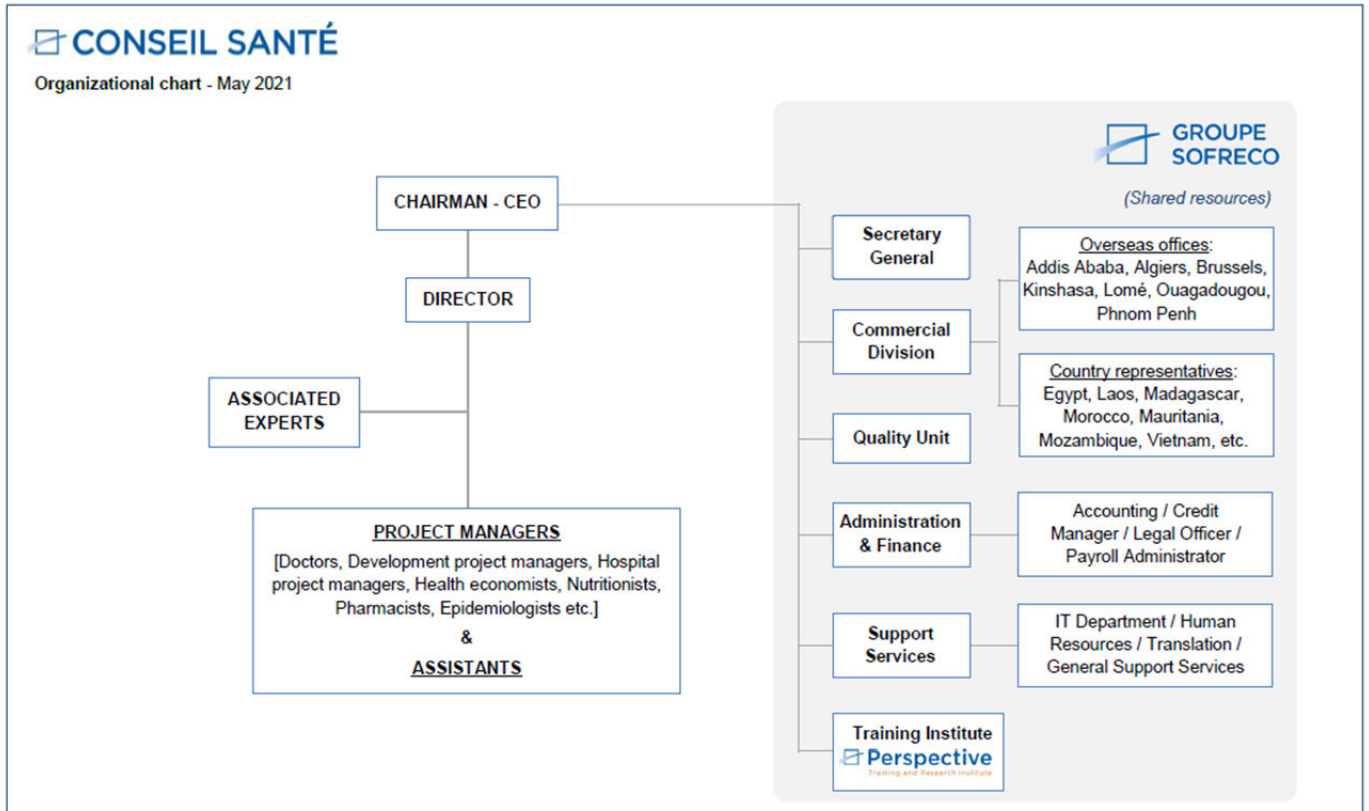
CONSEIL SANTÉ

Organizational chart - May 2021

GROUPE SOFRECO

(Shared resources)

CHAIRMAN - CEO

DIRECTOR

ASSOCIATED EXPERTS

PROJECT MANAGERS

[Doctors, Development project managers, Hospital project managers, Health economists, Nutritionists, Pharmacists, Epidemiologists etc.]

&

ASSISTANTS

Secretary General

Commercial Division

Overseas offices: Addis Ababa, Algiers, Brussels, Kinshasa, Lomé, Ouagadougou, Phnom Penh

Country representatives: Egypt, Laos, Madagascar, Morocco, Mauritania, Mozambique, Vietnam, etc.

Quality Unit

Administration & Finance

Accounting / Credit Manager / Legal Officer / Payroll Administrator

Support Services

IT Department / Human Resources / Translation / General Support Services

Training Institute

Perspective

Training and Research Institute